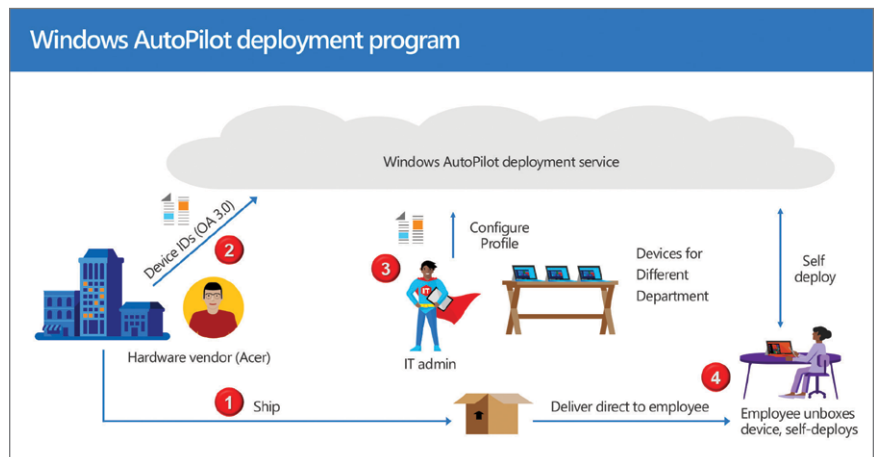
Windows AutoPilot deployment program

Windows AutoPilot deployment service

Device IDs (OA 3.0)

2

Configure Profile

3

IT

Devices for Different Department

Self deploy

Hardware vendor (Acer)

IT admin

4

1

Ship

Deliver direct to employee

Employee unboxes device, self-deploys